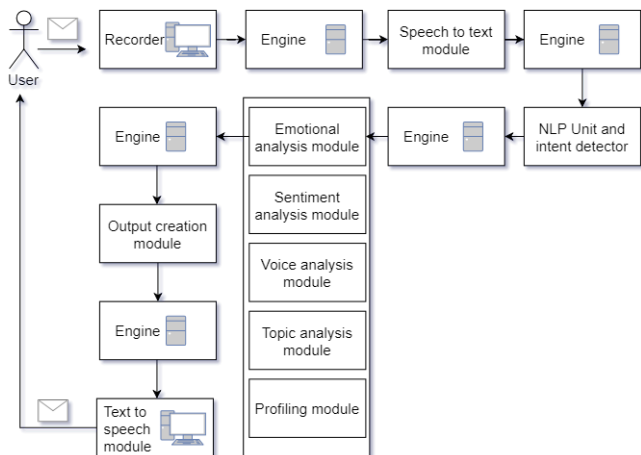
User

Recorder

Engine

Speech to text module

Engine

NLP Unit and intent detector

Engine

Emotional analysis module

Sentiment analysis module

Voice analysis module

Topic analysis module

Profiling module

Engine

Output creation module

Engine

Text to speech module